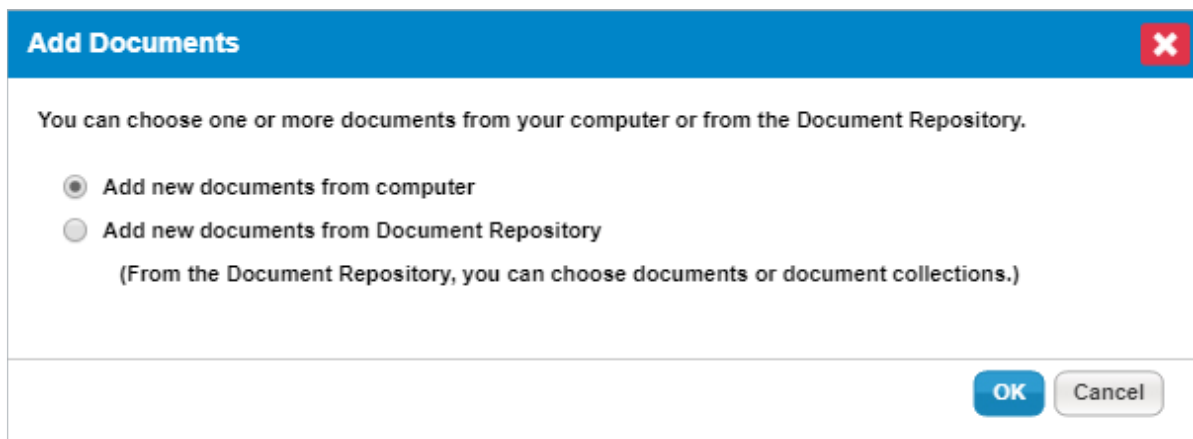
Add Documents

You can choose one or more documents from your computer or from the Document Repository.

Add new documents from computer

Add new documents from Document Repository

(From the Document Repository, you can choose documents or document collections.)

OK Cancel